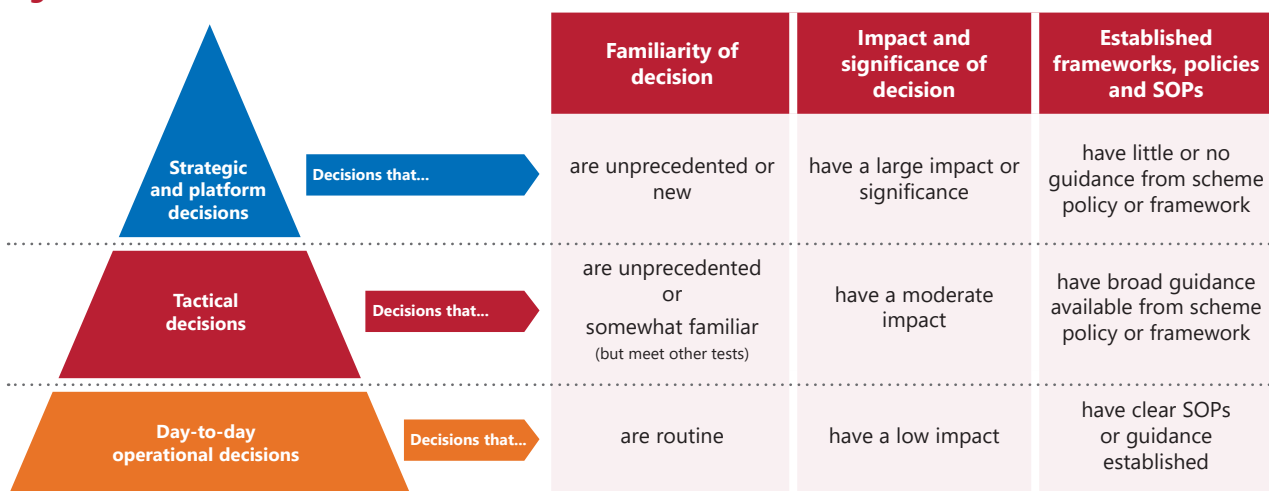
| | | Familiarity of decision | Impact and significance of decision | Established frameworks, policies and SOPs |
|---|---|---|---|---|
| Strategic and platform decisions | Decisions that... | are unprecedented or new | have a large impact or significance | have little or no guidance from scheme policy or framework |
| Tactical decisions | Decisions that... | are unprecedented or somewhat familiar (but meet other tests) | have a moderate impact | have broad guidance available from scheme policy or framework |
| Day-to-day operational decisions | Decisions that... | are routine | have a low impact | have clear SOPs or guidance established |